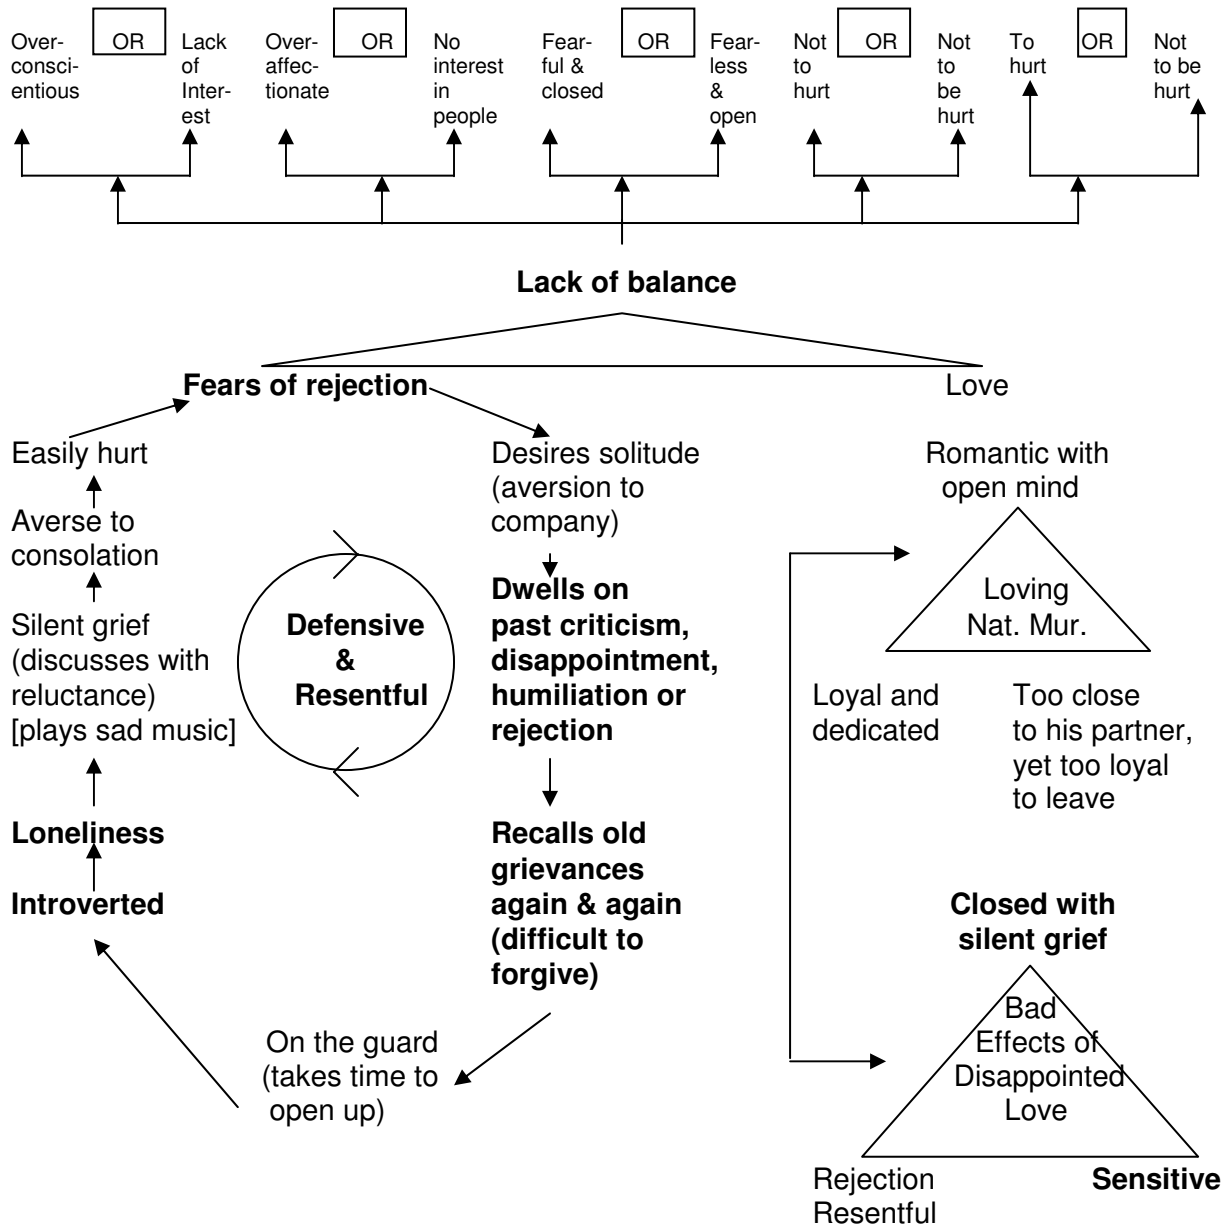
Overconscientious OR Lack of Interest

Overaffectionate OR No interest in people

Fearful & closed OR Fearless & open

Not to hurt OR Not to be hurt

To hurt OR Not to be hurt

**Lack of balance**

**Fears of rejection**

Love

Easily hurt

Averse to consolation

Silent grief (discusses with reluctance) [plays sad music]

**Loneliness**

**Introverted**

**Defensive & Resentful**

Desires solitude (aversion to company)

**Dwells on past criticism, disappointment, humiliation or rejection**

**Recalls old grievances again & again (difficult to forgive)**

On the guard (takes time to open up)

Romantic with open mind

Loving Nat. Mur.

Loyal and dedicated

Too close to his partner, yet too loyal to leave

**Closed with silent grief**

Bad Effects of Disappointed Love

Rejection Resentful

**Sensitive**